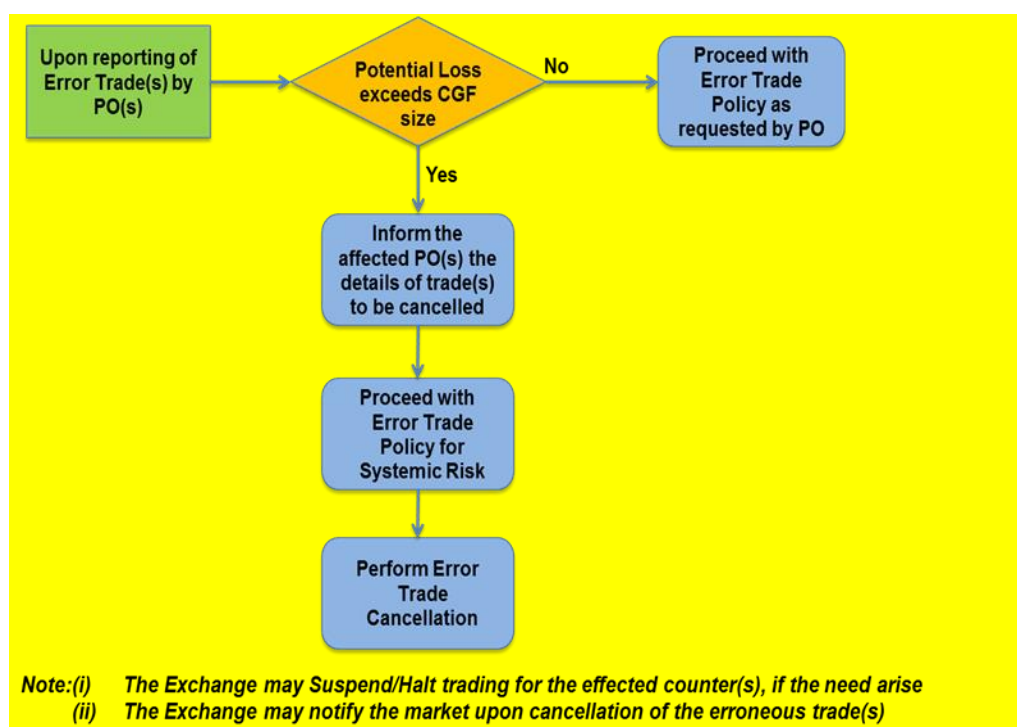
Upon reporting of Error Trade(s) by PO(s)

Potential Loss exceeds CGF size

No

Proceed with Error Trade Policy as requested by PO

Yes

Inform the affected PO(s) the details of trade(s) to be cancelled

Proceed with Error Trade Policy for Systemic Risk

Perform Error Trade Cancellation

Note:(i) The Exchange may Suspend/Halt trading for the effected counter(s), if the need arise
(ii) The Exchange may notify the market upon cancellation of the erroneous trade(s)